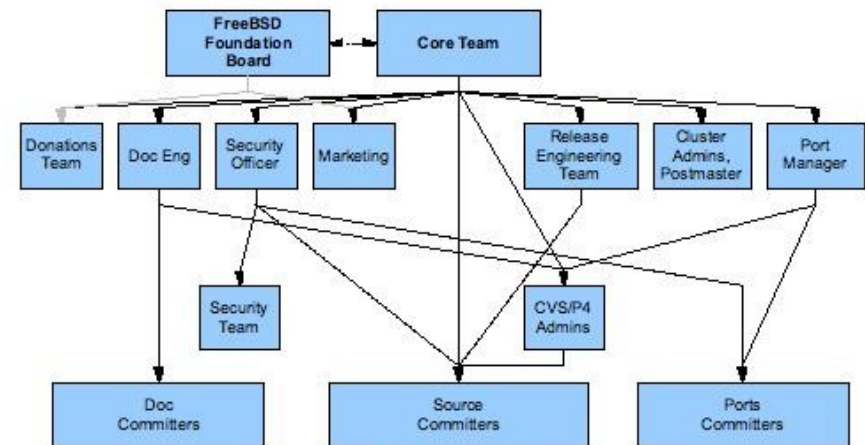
FreeBSD Foundation Board

Core Team

Donations Team

Doc Eng

Security Officer

Marketing

Release Engineering Team

Cluster Admins, Postmaster

Port Manager

Security Team

CVS/P4 Admins

Doc Committers

Source Committers

Ports Committers